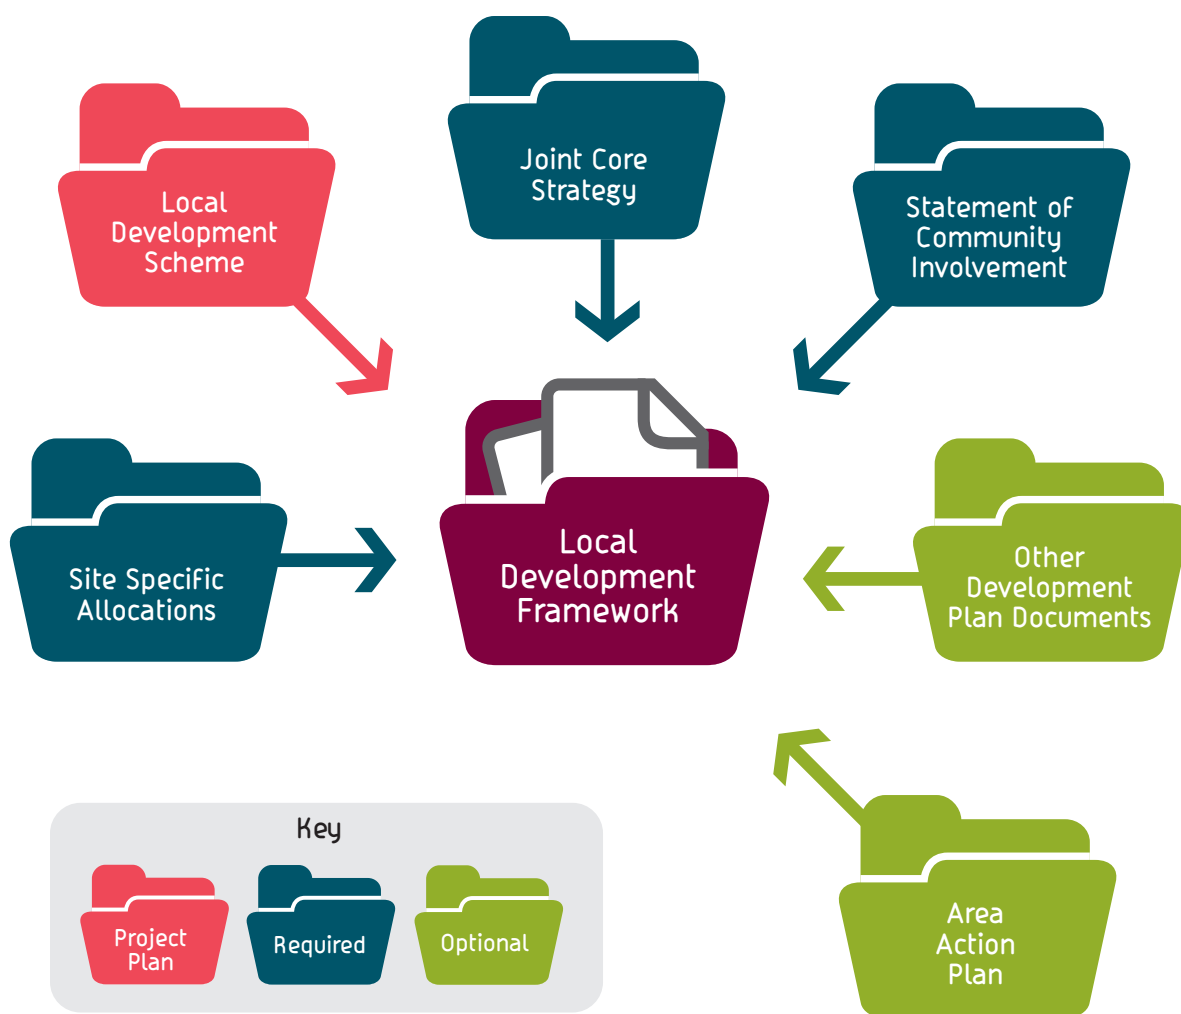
Joint Core Strategy

Local Development Scheme

Statement of Community Involvement

Site Specific Allocations

Local Development Framework

Other Development Plan Documents

Area Action Plan

Key

Project Plan

Required

Optional